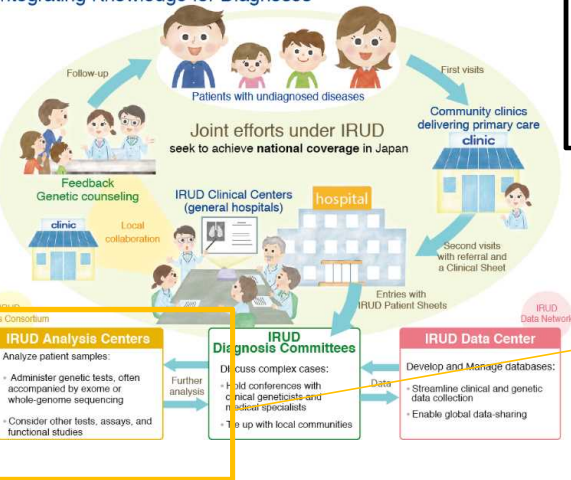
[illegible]tegrating Knowledge for Diagnoses

Patients with undiagnosed diseases

Follow-up

First visits

Joint efforts under IRUD seek to achieve national coverage in Japan

Community clinics delivering primary care

clinic

Feedback Genetic counseling

clinic

Local collaboration

IRUD Clinical Centers (general hospitals)

hospital

Second visits with referral and a Clinical Sheet

Entries with IRUD Patient Sheets

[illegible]s Consortium

IRUD Analysis Centers

Analyze patient samples:

Administer genetic tests, often accompanied by exome or whole-genome sequencing

Consider other tests, assays, and functional studies

Further analysis

IRUD Diagnosis Committees

Discuss complex cases:

Hold conferences with clinical geneticists and medical specialists

Tie up with local communities

Data

IRUD Data Network

IRUD Data Center

Develop and Manage databases:

Streamline clinical and genetic data collection

Enable global data-sharing